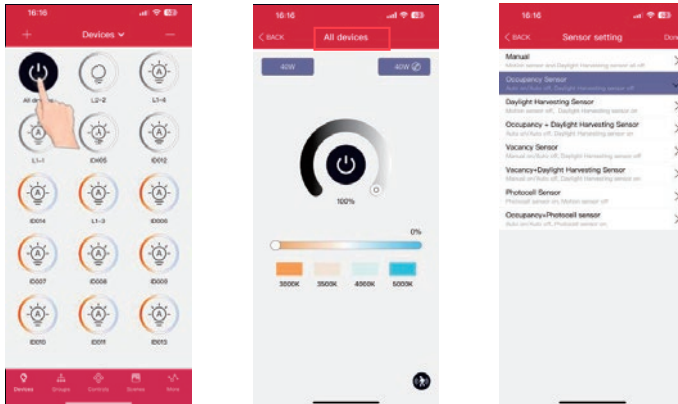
16:16

+ Devices ⌄ —

All de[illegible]
L2-2
L1-6
L1-1
CH05
ID012
ID014
L1-3
ID006
ID007
ID008
ID009
ID010
ID011
ID013

Devices Groups Controls Scenes More

16:16

< BACK All devices

40W
40W

100%

0%

3000K 3500K 4000K 5000K

16:16

< BACK Sensor setting Done

Manual
Motion sensor and Daylight Harvesting sensor all off

Occupancy Sensor
Auto on/Auto off, Daylight Harvesting sensor off

Daylight Harvesting Sensor
Motion sensor off, Daylight Harvesting sensor on

Occupancy + Daylight Harvesting Sensor
Auto on/Auto off, Daylight Harvesting sensor on

Vacancy Sensor
Manual on/Auto off, Daylight Harvesting sensor off

Vacancy+Daylight Harvesting Sensor
Manual on/Auto off, Daylight Harvesting sensor on

Photocell Sensor
Photocell sensor on, Motion sensor off

Occupancy+Photocell sensor
Auto on/Auto off, Photocell sensor on